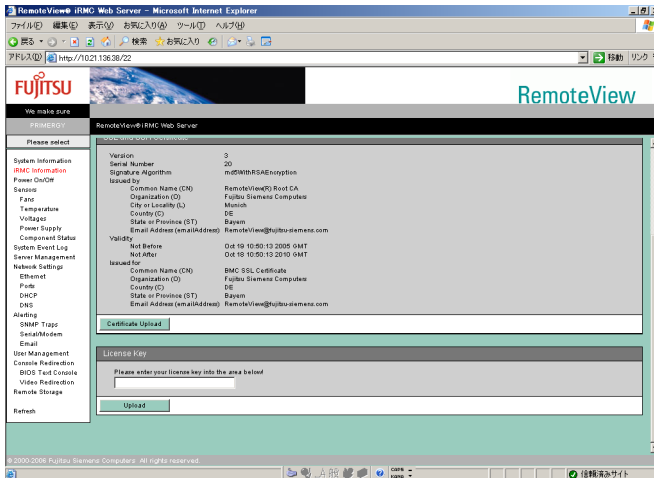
RemoteView® iRMC Web Server - Microsoft Internet Explorer

ファイル(F) 編集(E) 表示(V) お気に入り(A) ツール(T) ヘルプ(H)

戻る 検索 お気に入り

アドレス(D) http://10.21.136.38/22

移動 リンク

FUJITSU

We make sure

RemoteView

PRIMERGY

RemoteView® iRMC Web Server

Please select

System Information
iRMC Information
Power On/Off
Sensors
Fans
Temperature
Voltages
Power Supply
Component Status
System Event Log
Server Management
Network Settings
Ethernet
Ports
DHCP
DNS
Alerting
SNMP Traps
Serial/Modem
Email
User Management
Console Redirection
BIOS Text Console
Video Redirection
Remote Storage

Refresh

SSL and SSH Certificate

| | |
|---|---|
| Version | 3 |
| Serial Number | 20 |
| Signature Algorithm | md5WithRSAEncryption |
| Issued by | |
| Common Name (CN) | RemoteView(R) Root CA |
| Organization (O) | Fujitsu Siemens Computers |
| City or Locality (L) | Munich |
| Country (C) | DE |
| State or Province (ST) | Bayern |
| Email Address (emailAddress) | RemoteView@fujitsu-siemens.com |
| Validity | |
| Not Before | Oct 19 10:50:13 2005 GMT |
| Not After | Oct 18 10:50:13 2010 GMT |
| Issued for | |
| Common Name (CN) | BMC SSL Certificate |
| Organization (O) | Fujitsu Siemens Computers |
| Country (C) | DE |
| State or Province (ST) | Bayern |
| Email Address (emailAddress) | RemoteView@fujitsu-siemens.com |

Certificate Upload

License Key

Please enter your license key into the area below!

Upload

© 2000-2006 Fujitsu Siemens Computers. All rights reserved.

信頼済みサイト